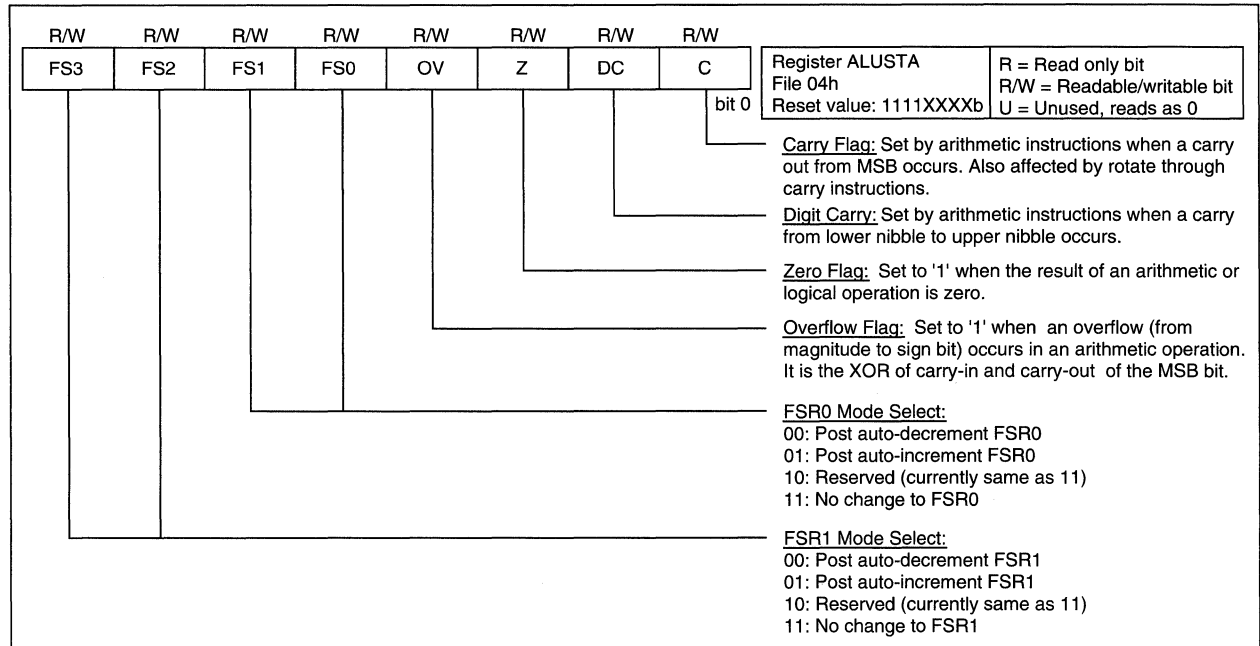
| R/W | R/W | R/W | R/W | R/W | R/W | R/W | R/W |
|---|---|---|---|---|---|---|---|
| FS3 | FS2 | FS1 | FS0 | OV | Z | DC | C |

bit 0

| Register ALUSTA<br>File 04h<br>Reset value: 1111XXXXb | R = Read only bit<br>R/W = Readable/writable bit<br>U = Unused, reads as 0 |
|---|---|

Carry Flag: Set by arithmetic instructions when a carry out from MSB occurs. Also affected by rotate through carry instructions.

Digit Carry: Set by arithmetic instructions when a carry from lower nibble to upper nibble occurs.

Zero Flag: Set to '1' when the result of an arithmetic or logical operation is zero.

Overflow Flag: Set to '1' when an overflow (from magnitude to sign bit) occurs in an arithmetic operation. It is the XOR of carry-in and carry-out of the MSB bit.

FSR0 Mode Select:
00: Post auto-decrement FSR0
01: Post auto-increment FSR0
10: Reserved (currently same as 11)
11: No change to FSR0

FSR1 Mode Select:
00: Post auto-decrement FSR1
01: Post auto-increment FSR1
10: Reserved (currently same as 11)
11: No change to FSR1